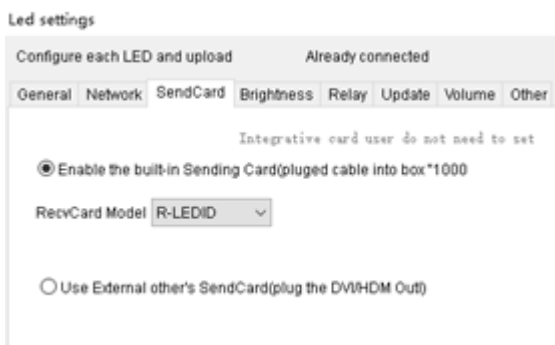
Led settings

Configure each LED and upload

Already connected

General Network SendCard Brightness Relay Update Volume Other

Integrative card user do not need to set

Enable the built-in Sending Card(pluged cable into box*1000

RecvCard Model R-LEDID

Use External other's SendCard(plug the DVI/HDM Out)